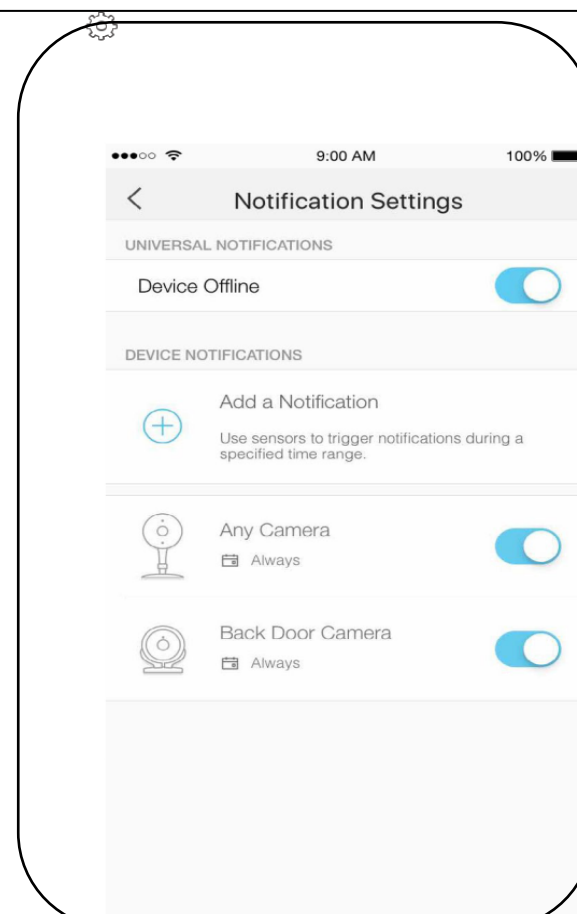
9:00 AM
100%

<
Notification Settings

UNIVERSAL NOTIFICATIONS

Device Offline

DEVICE NOTIFICATIONS

Add a Notification

Use sensors to trigger notifications during a specified time range.

Any Camera
Always

Back Door Camera
Always